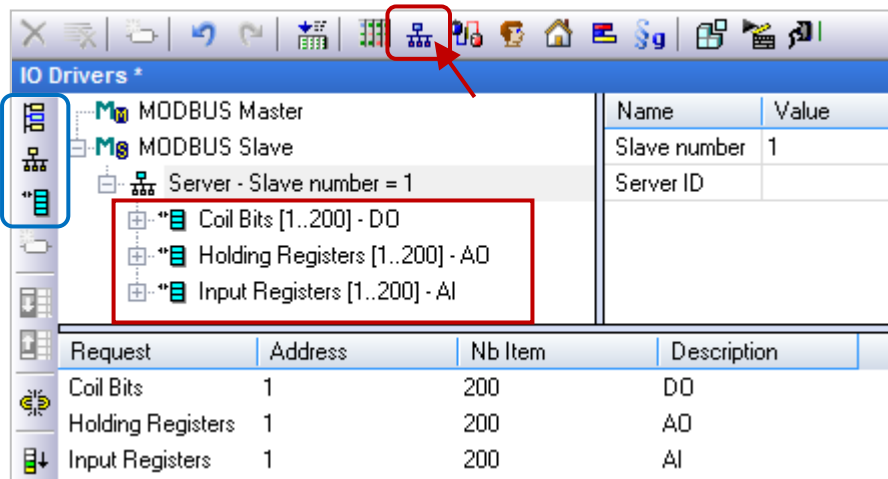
IO Drivers *

MODBUS Master
MODBUS Slave
Server - Slave number = 1
Coil Bits [1..200] - DO
Holding Registers [1..200] - AO
Input Registers [1..200] - AI

| Name | Value |
|---|---|
| Slave number | 1 |
| Server ID | |

| Request | Address | Nb Item | Description |
|---|---|---|---|
| Coil Bits | 1 | 200 | DO |
| Holding Registers | 1 | 200 | AO |
| Input Registers | 1 | 200 | AI |